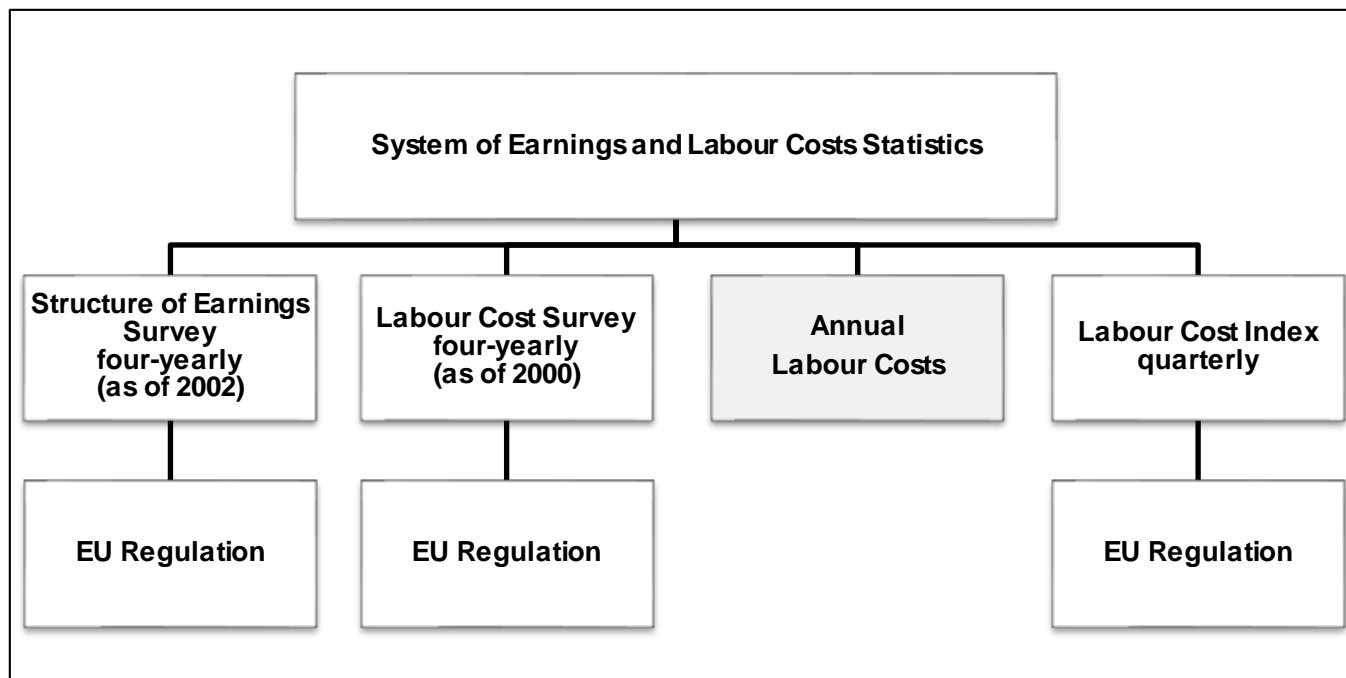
System of Earnings and Labour Costs Statistics

Structure of Earnings Survey four-yearly (as of 2002)

Labour Cost Survey four-yearly (as of 2000)

Annual Labour Costs

Labour Cost Index quarterly

EU Regulation

EU Regulation

EU Regulation